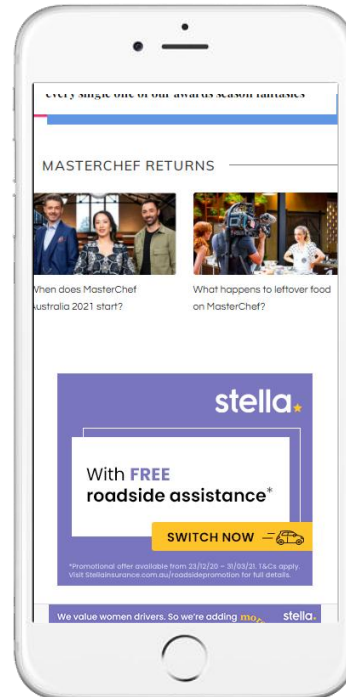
every single one of our awards season fantasies

MASTERCHEF RETURNS

When does MasterChef Australia 2021 start?

What happens to leftover food on MasterChef?

stella

With FREE roadside assistance*

SWITCH NOW

*Promotional offer available from 23/12/20 – 31/03/21. T&Cs apply. Visit Stellainsurance.com.au/roadsidepromotion for full details.

We value women drivers. So we're adding mo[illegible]

stella